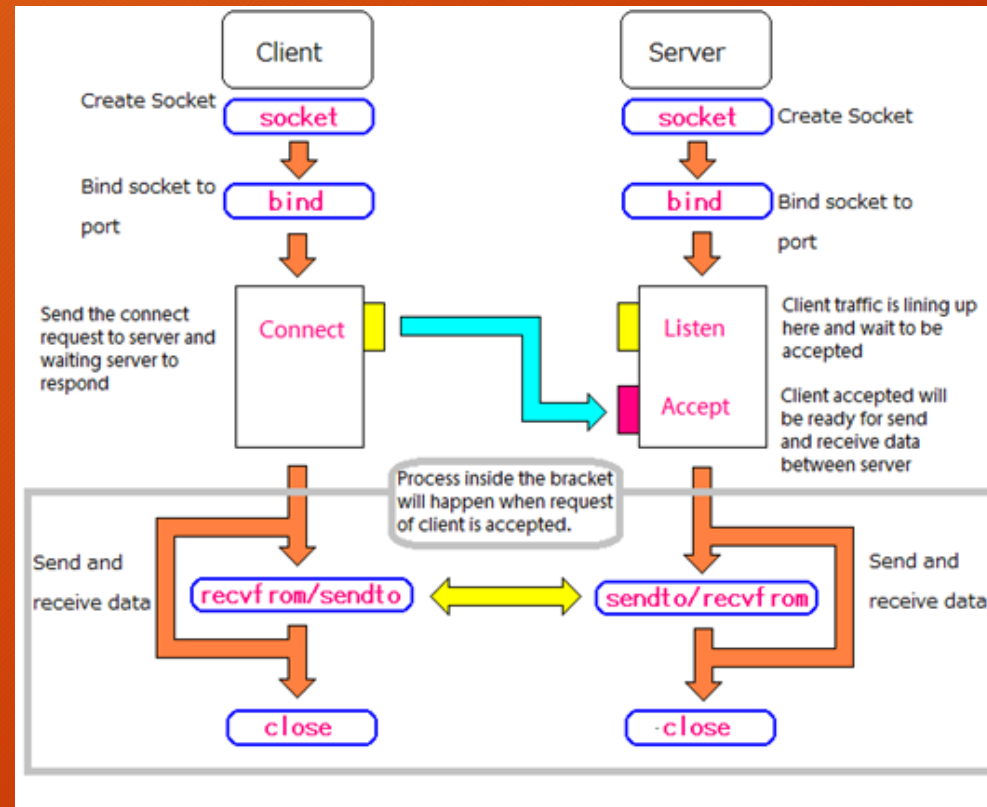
Client

Server

Create Socket

socket

socket

Create Socket

Bind socket to port

bind

bind

Bind socket to port

Send the connect request to server and waiting server to respond

Connect

Listen

Client traffic is lining up here and wait to be accepted

Accept

Client accepted will be ready for send and receive data between server

Process inside the bracket will happen when request of client is accepted.

Send and receive data

recvfrom/sendto

sendto/recvfrom

Send and receive data

close

close